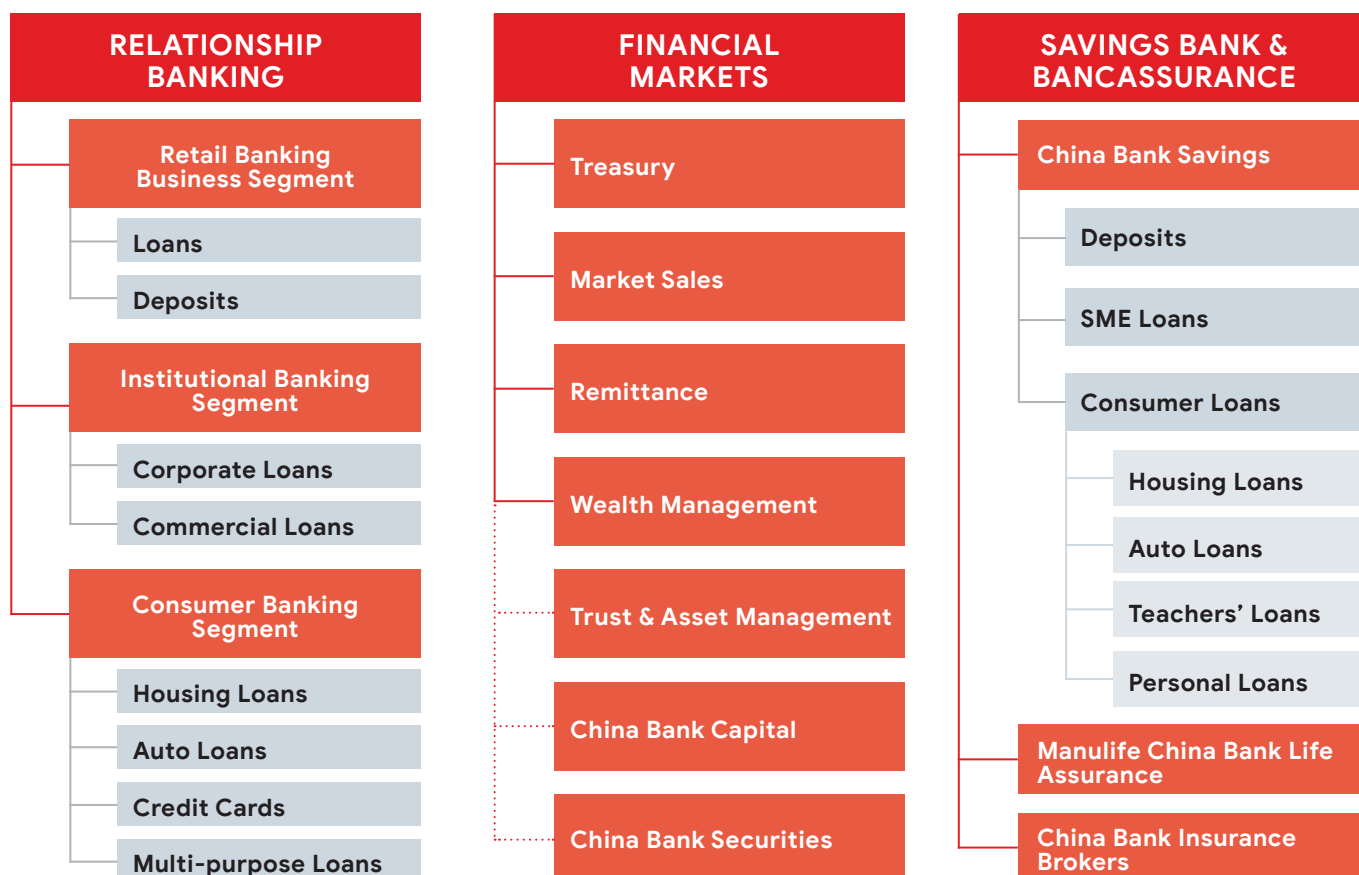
RELATIONSHIP BANKING

Retail Banking Business Segment

Loans

Deposits

Institutional Banking Segment

Corporate Loans

Commercial Loans

Consumer Banking Segment

Housing Loans

Auto Loans

Credit Cards

Multi-purpose Loans

FINANCIAL MARKETS

Treasury

Market Sales

Remittance

Wealth Management

Trust & Asset Management

China Bank Capital

China Bank Securities

SAVINGS BANK & BANCASSURANCE

China Bank Savings

Deposits

SME Loans

Consumer Loans

Housing Loans

Auto Loans

Teachers' Loans

Personal Loans

Manulife China Bank Life Assurance

China Bank Insurance Brokers